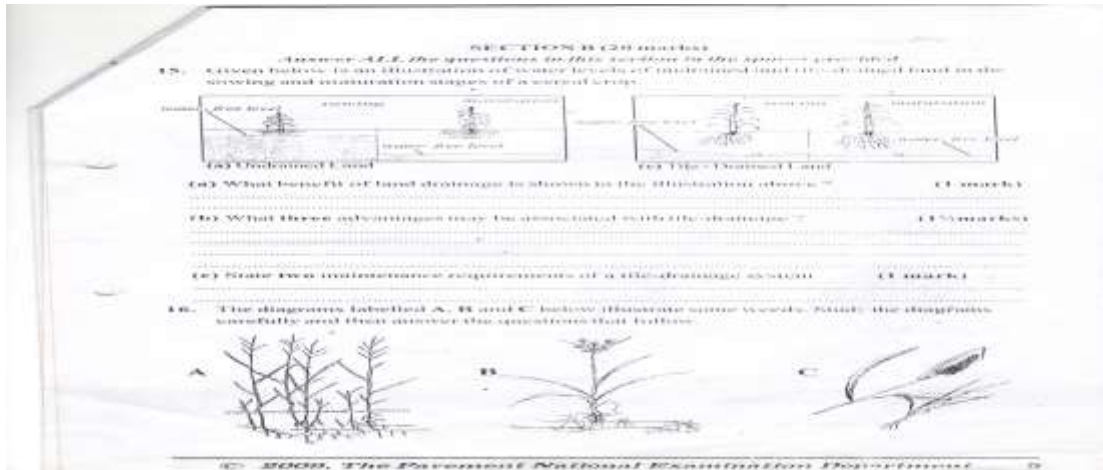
SECTION B (20 marks)
Answer ALL the questions in this section in the spaces provided

15. Given below is an illustration of water levels of undrained and tile-drained land in the sowing and maturation stages of a cereal crop.

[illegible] free level   seedling   maturation
higher free level

seedling   maturation
higher free level   lower free level

(a) Undrained Land   (b) Tile - Drained Land

(a) What benefit of land drainage is shown in the illustration above ?   (1 mark)

(b) What three advantages may be associated with tile-drainage ?   (1½marks)

(c) State two maintenance requirements of a tile-drainage system   (1 mark)

16. The diagrams labelled A, B and C below illustrate some weeds. Study the diagrams carefully and then answer the questions that follow.

A   B   C

© 2009, The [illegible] National Examination Department   9